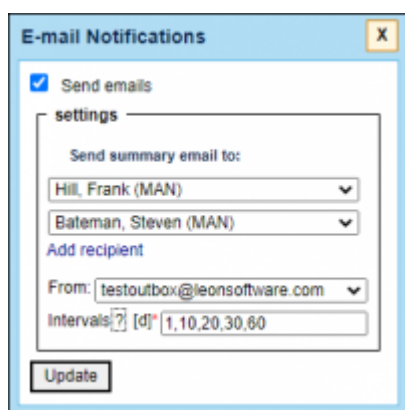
E-mail Notifications
X

Send emails

settings

Send summary email to:

Hill, Frank (MAN)

Bateman, Steven (MAN)

Add recipient

From: testoutbox@leonsoftware.com

Intervals ? [d]* 1,10,20,30,60

Update